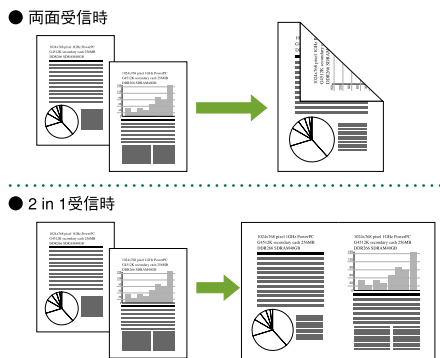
● 両面受信時

1024x768 pixel 1GHz PowerPC
G4 512K secondary cash 256MB
DDR266 SDRAM 60GB

1024x768 pixel 1GHz PowerPC
G4 512K secondary cash 256MB
DDR266 SDRAM 60GB

1024x768 pixel 1GHz PowerPC
G4 512K secondary cash 256MB
DDR266 SDRAM 60GB

● 2 in 1受信時

1024x768 pixel 1GHz PowerPC
G4 512K secondary cash 256MB
DDR266 SDRAM 60GB

1024x768 pixel 1GHz PowerPC
G4 512K secondary cash 256MB
DDR266 SDRAM 60GB

1024x768 pixel 1GHz PowerPC
G4 512K secondary cash 256MB
DDR266 SDRAM 60GB

1024x768 pixel 1GHz PowerPC
G4 512K secondary cash 256MB
DDR266 SDRAM 60GB